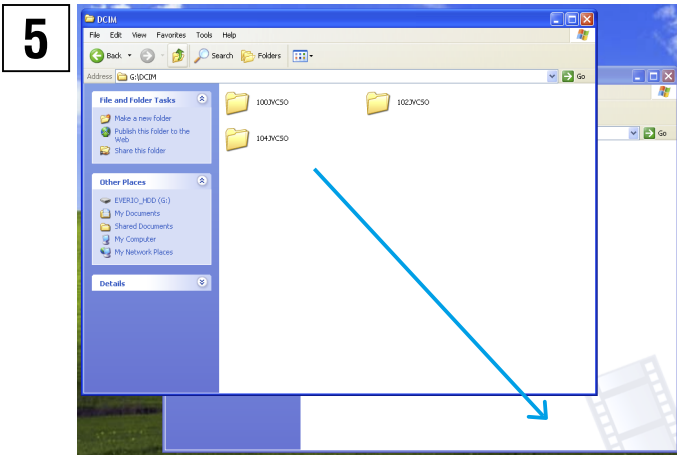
5

DCIM

File Edit View Favorites Tools Help

Back Search Folders

Address G:\DCIM Go

File and Folder Tasks

Make a new folder

Publish this folder to the Web

Share this folder

Other Places

EVERIO_HDD (G:)

My Documents

Shared Documents

My Computer

My Network Places

Details

100JVCSO

102JVCSO

104JVCSO

Go